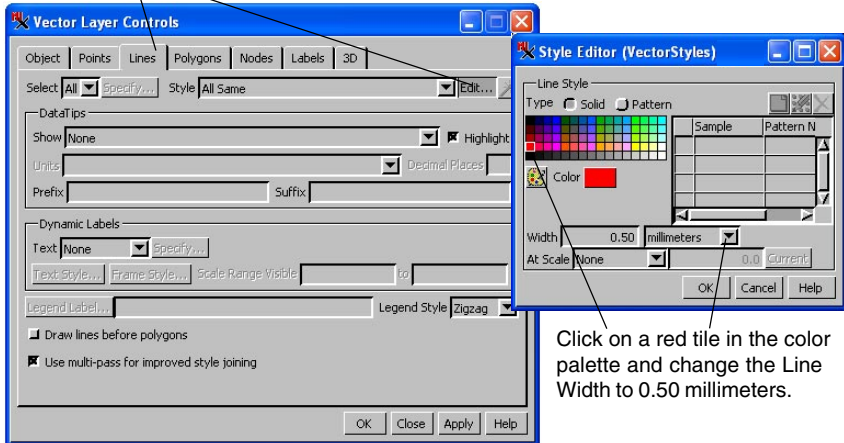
Vector Layer Controls

Object | Points | Lines | Polygons | Nodes | Labels | 3D

Select All Specify... Style All Same Edit...

DataTips

Show None Highlight

Units Decimal Places

Prefix Suffix

Dynamic Labels

Text None Specify...

Text Style... Frame Style... Scale Range Visible to

Legend Label... Legend Style Zigzag

Draw lines before polygons

Use multi-pass for improved style joining

OK Close Apply Help

Style Editor (VectorStyles)

Line Style

Type Solid Pattern

Sample | Pattern N

Color

Width 0.50 millimeters

At Scale None 0.0 Current

OK Cancel Help

Click on a red tile in the color palette and change the Line Width to 0.50 millimeters.